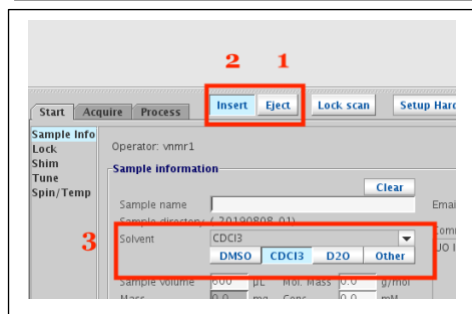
2 1

Start Acquire Process

Insert Eject Lock scan Setup Hard

Sample Info
Lock
Shim
Tune
Spin/Temp

Operator: vnmr1

Sample information

Clear

Sample name

Emai

Sample directory ( 20190808_01)

Comm

Solvent CDCl3

DMSO CDCl3 D2O Other

3

Sample volume 0.0 µL Mol. Mass 0.0 g/mol

Mass 0.0 mg Conc. 0.0 mM